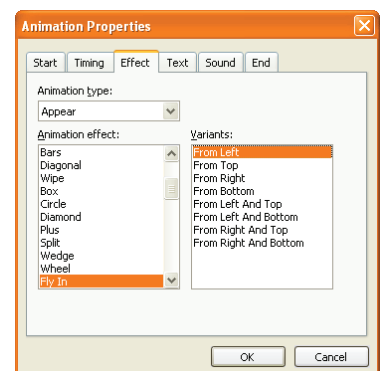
Animation Properties

Start | Timing | Effect | Text | Sound | End

Animation type:
Appear

Animation effect:
Bars
Diagonal
Wipe
Box
Circle
Diamond
Plus
Split
Wedge
Wheel
Fly In

Variants:
From Left
From Top
From Right
From Bottom
From Left And Top
From Left And Bottom
From Right And Top
From Right And Bottom

OK
Cancel